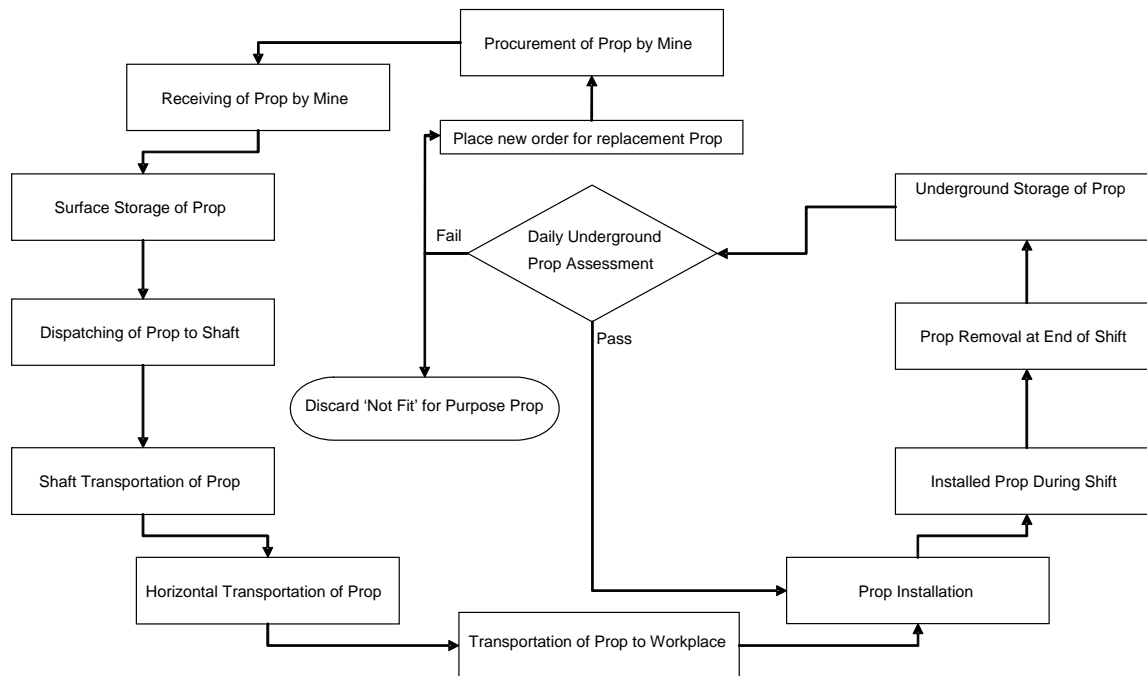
Procurement of Prop by Mine

Receiving of Prop by Mine

Place new order for replacement Prop

Surface Storage of Prop

Fail

Daily Underground Prop Assessment

Underground Storage of Prop

Pass

Dispatching of Prop to Shaft

Prop Removal at End of Shift

Discard 'Not Fit' for Purpose Prop

Shaft Transportation of Prop

Installed Prop During Shift

Horizontal Transportation of Prop

Prop Installation

Transportation of Prop to Workplace